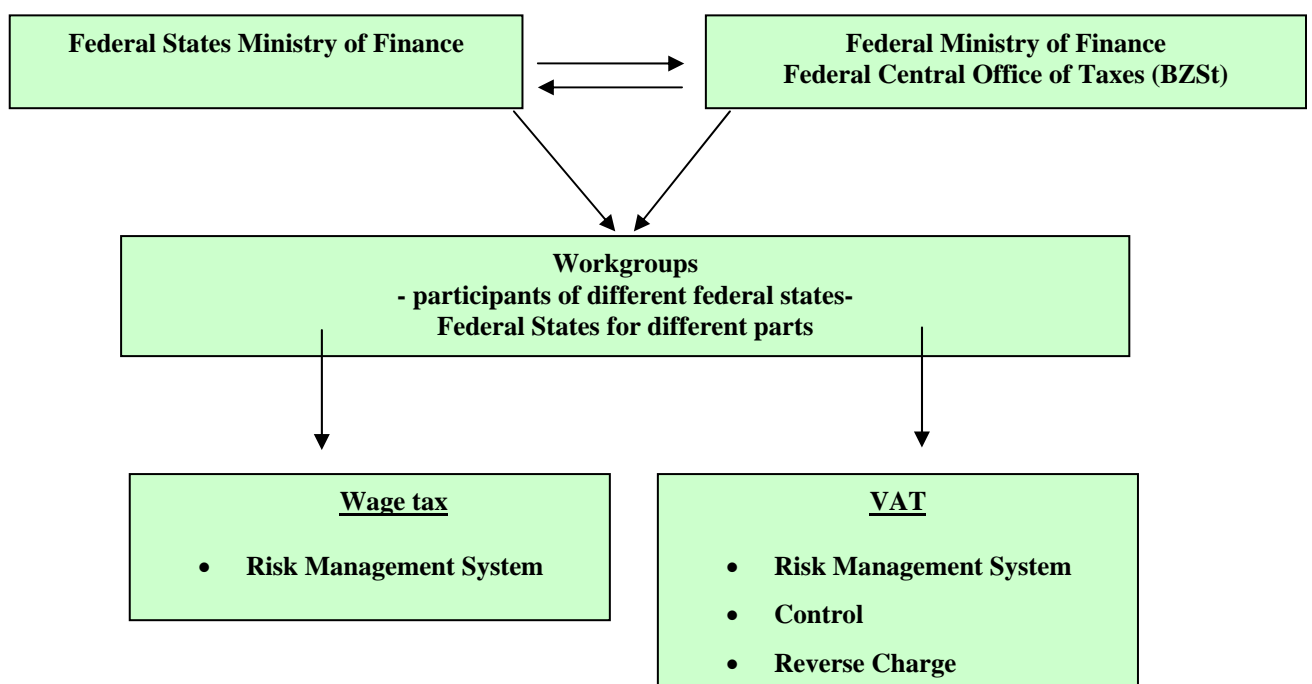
Federal States Ministry of Finance

Federal Ministry of Finance
Federal Central Office of Taxes (BZSt)

Workgroups
- participants of different federal states-
Federal States for different parts

Wage tax

- Risk Management System

VAT

- Risk Management System
- Control
- Reverse Charge